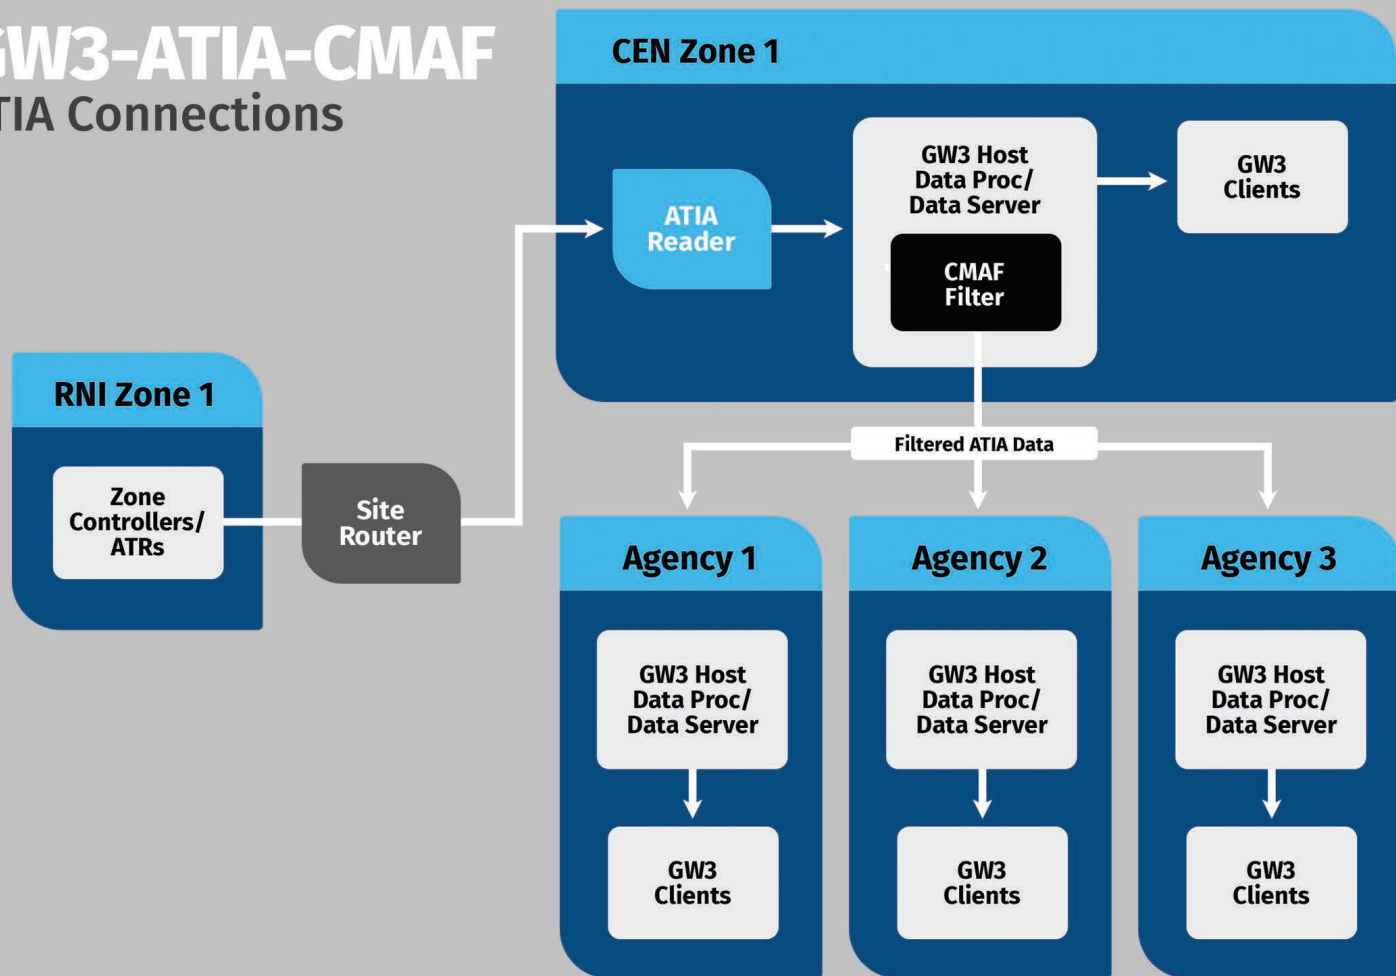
W3-ATIA-CMAF
TIA Connections

CEN Zone 1

ATIA Reader

GW3 Host Data Proc/ Data Server

CMAF Filter

GW3 Clients

RNI Zone 1

Zone Controllers/ ATRs

Site Router

Filtered ATIA Data

Agency 1

GW3 Host Data Proc/ Data Server

GW3 Clients

Agency 2

GW3 Host Data Proc/ Data Server

GW3 Clients

Agency 3

GW3 Host Data Proc/ Data Server

GW3 Clients